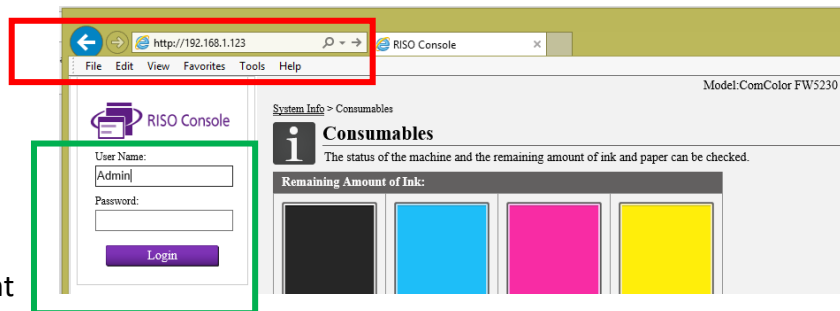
http://192.168.1.123

RISO Console

File Edit View Favorites Tools Help

Model:ComColor FW5230

RISO Console

System Info > Consumables

Consumables

The status of the machine and the remaining amount of ink and paper can be checked.

User Name:

Admin

Password:

Login

Remaining Amount of Ink:

t